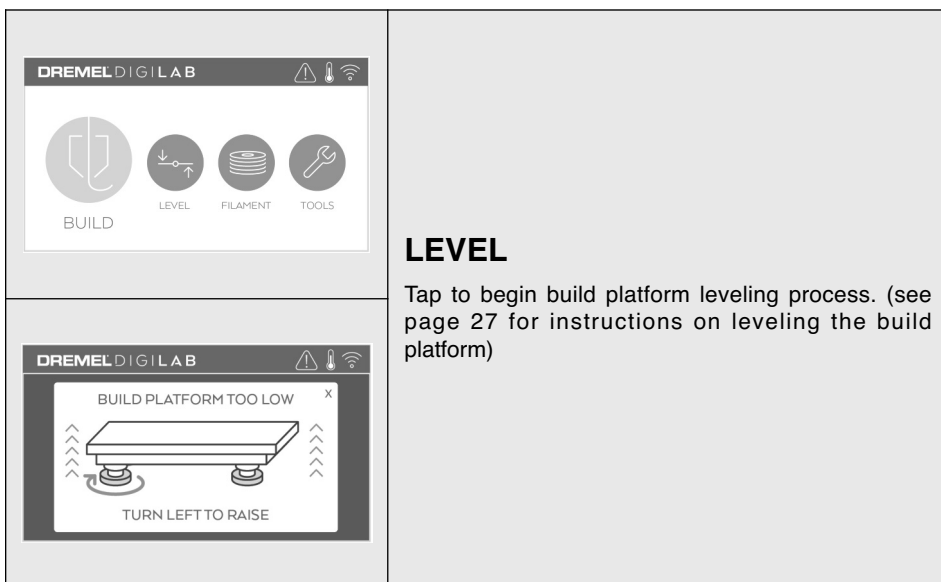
DREMEL DIGILAB

BUILD

LEVEL

FILAMENT

TOOLS

DREMEL DIGILAB

BUILD PLATFORM TOO LOW

X

TURN LEFT TO RAISE

LEVEL

Tap to begin build platform leveling process. (see page 27 for instructions on leveling the build platform)